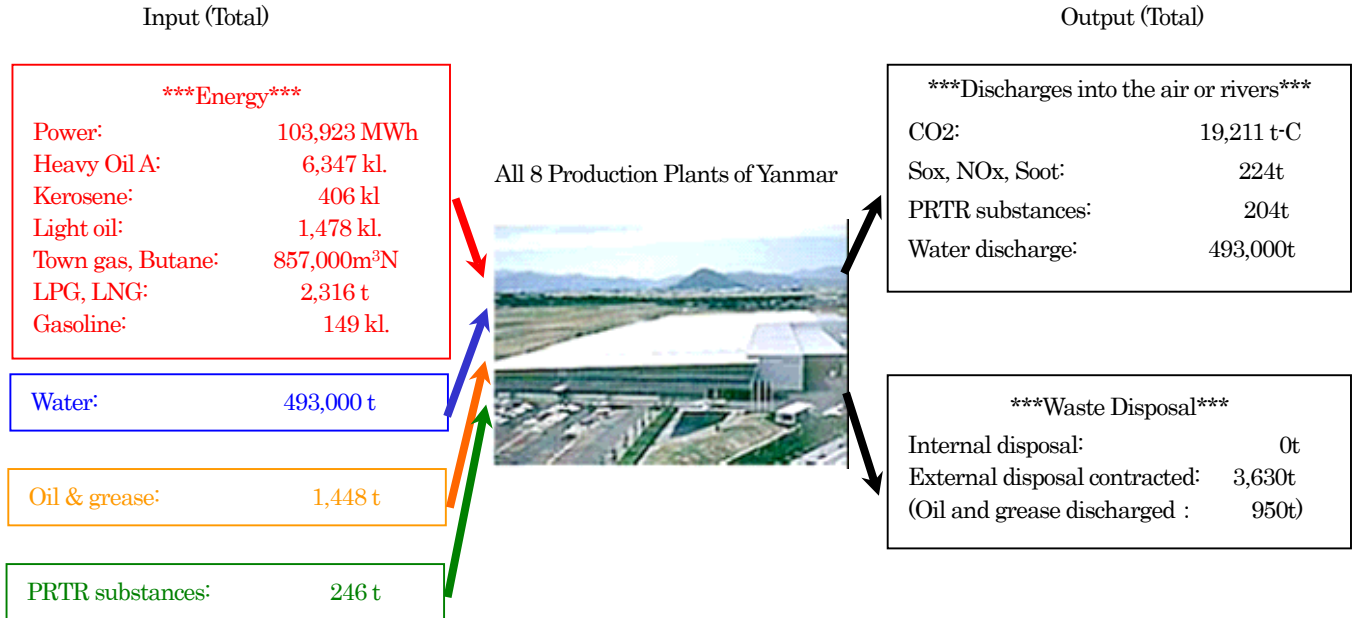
Input (Total)

***Energy***
Power: 103,923 MWh
Heavy Oil A: 6,347 kl.
Kerosene: 406 kl
Light oil: 1,478 kl.
Town gas, Butane: 857,000m$^3$N
LPG, LNG: 2,316 t
Gasoline: 149 kl.

Water: 493,000 t

Oil & grease: 1,448 t

PRTR substances: 246 t

All 8 Production Plants of Yanmar

Output (Total)

***Discharges into the air or rivers***
CO2: 19,211 t-C
Sox, NOx, Soot: 224t
PRTR substances: 204t
Water discharge: 493,000t

***Waste Disposal***
Internal disposal: 0t
External disposal contracted: 3,630t
(Oil and grease discharged : 950t)